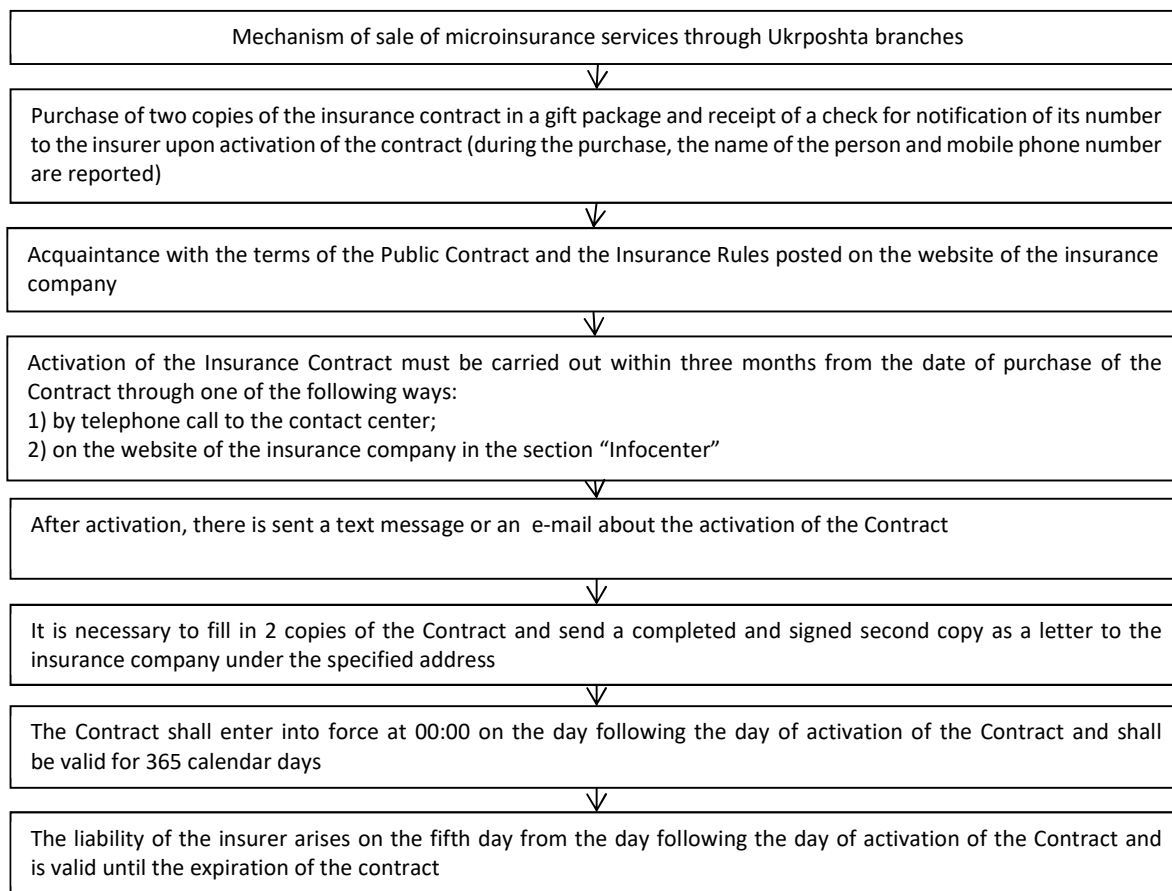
Mechanism of sale of microinsurance services through Ukrposhta branches

Purchase of two copies of the insurance contract in a gift package and receipt of a check for notification of its number to the insurer upon activation of the contract (during the purchase, the name of the person and mobile phone number are reported)

Acquaintance with the terms of the Public Contract and the Insurance Rules posted on the website of the insurance company

Activation of the Insurance Contract must be carried out within three months from the date of purchase of the Contract through one of the following ways:
1) by telephone call to the contact center;
2) on the website of the insurance company in the section "Infocenter"

After activation, there is sent a text message or an e-mail about the activation of the Contract

It is necessary to fill in 2 copies of the Contract and send a completed and signed second copy as a letter to the insurance company under the specified address

The Contract shall enter into force at 00:00 on the day following the day of activation of the Contract and shall be valid for 365 calendar days

The liability of the insurer arises on the fifth day from the day following the day of activation of the Contract and is valid until the expiration of the contract